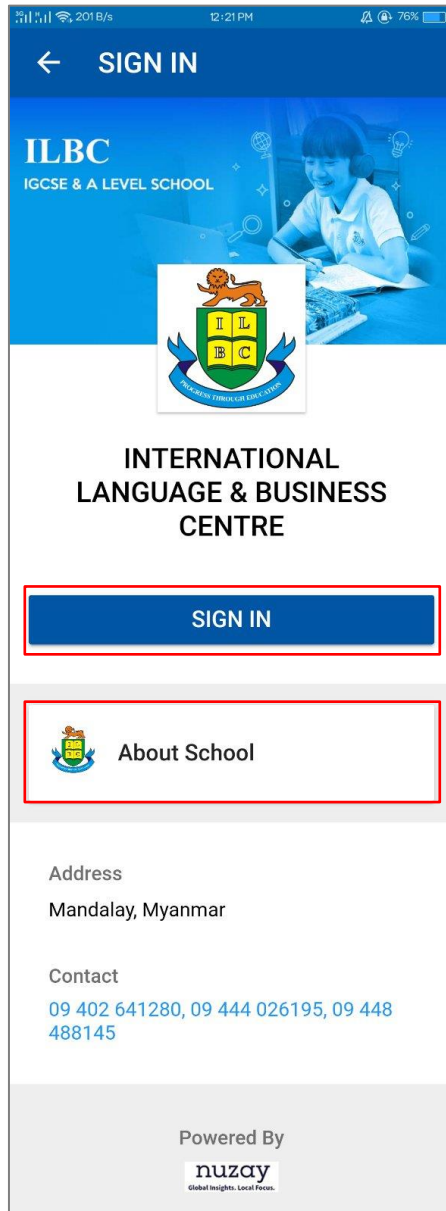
201 B/s 12:21 PM 76%

← SIGN IN

ILBC
IGCSE & A LEVEL SCHOOL

I L
B C
PROGRESS THROUGH EDUCATION

INTERNATIONAL LANGUAGE & BUSINESS CENTRE

SIGN IN

About School

Address
Mandalay, Myanmar

Contact
09 402 641280, 09 444 026195, 09 448 488145

Powered By
nuzay
Global Insights. Local Focus.